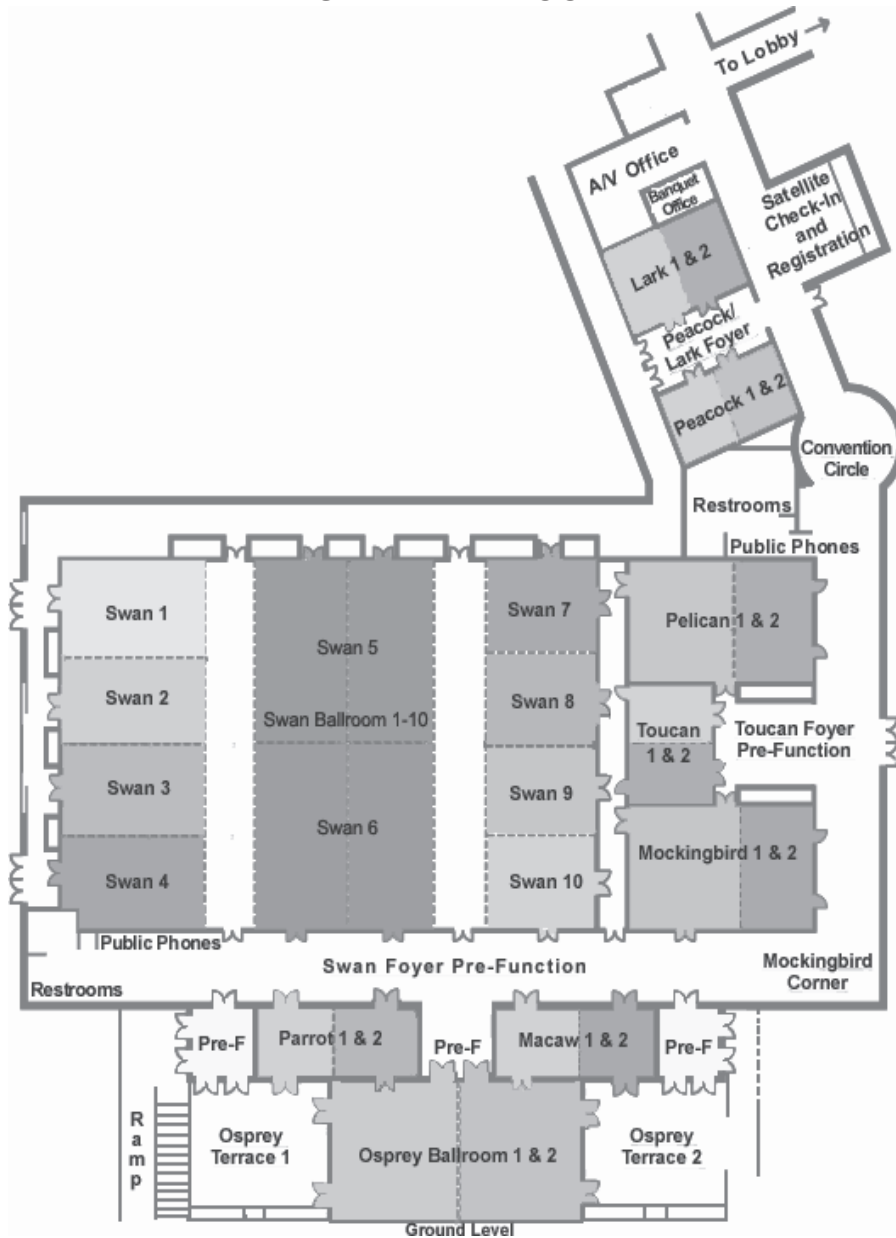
To Lobby →

A/V Office

Banquet Office

Satellite Check-In and Registration

Lark 1 & 2

Peacock/ Lark Foyer

Peacock 1 & 2

Convention Circle

Restrooms

Public Phones

Swan 1

Swan 2

Swan 3

Swan 4

Swan 5

Swan Ballroom 1-10

Swan 6

Swan 7

Swan 8

Swan 9

Swan 10

Pelican 1 & 2

Toucan 1 & 2

Toucan Foyer Pre-Function

Mockingbird 1 & 2

Public Phones

Swan Foyer Pre-Function

Mockingbird Corner

Restrooms

Pre-F

Parrot 1 & 2

Pre-F

Macaw 1 & 2

Pre-F

R a m p

Osprey Terrace 1

Osprey Ballroom 1 & 2

Osprey Terrace 2

Ground Level